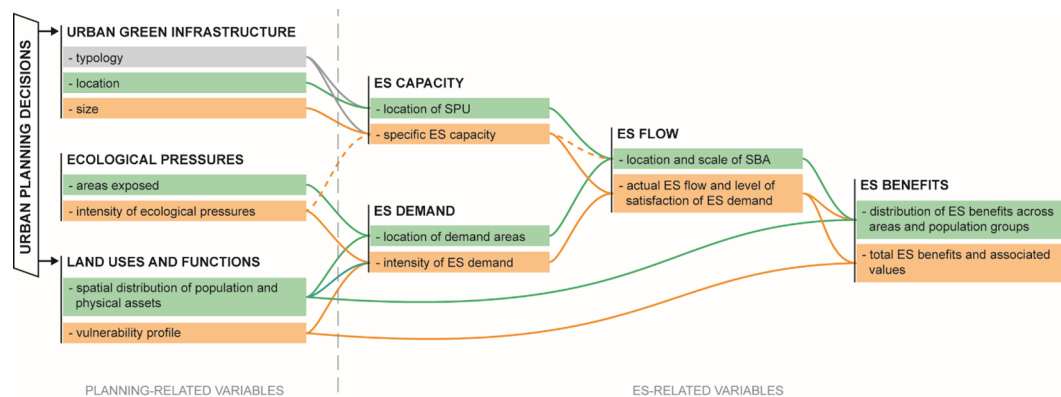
URBAN PLANNING DECISIONS

URBAN GREEN INFRASTRUCTURE
- typology
- location
- size

ECOLOGICAL PRESSURES
- areas exposed
- intensity of ecological pressures

LAND USES AND FUNCTIONS
- spatial distribution of population and physical assets
- vulnerability profile

ES CAPACITY
- location of SPU
- specific ES capacity

ES DEMAND
- location of demand areas
- intensity of ES demand

ES FLOW
- location and scale of SBA
- actual ES flow and level of satisfaction of ES demand

ES BENEFITS
- distribution of ES benefits across areas and population groups
- total ES benefits and associated values

PLANNING-RELATED VARIABLES

ES-RELATED VARIABLES